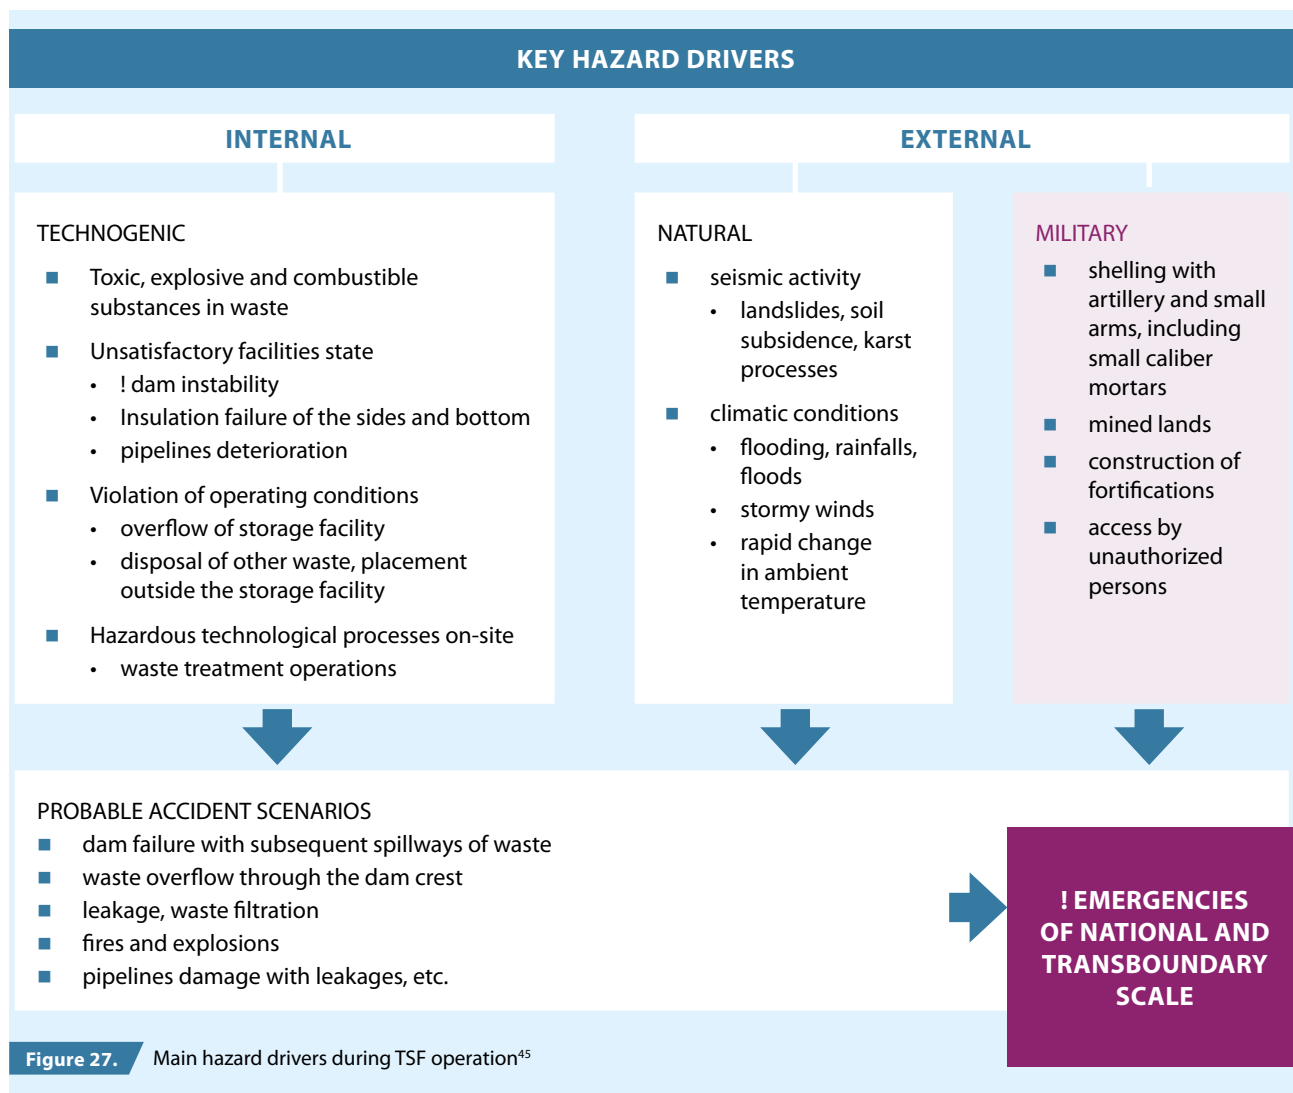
KEY HAZARD DRIVERS

INTERNAL

EXTERNAL

TECHNOGENIC

- Toxic, explosive and combustible substances in waste
- Unsatisfactory facilities state
  - ! dam instability
  - Insulation failure of the sides and bottom
  - pipelines deterioration
- Violation of operating conditions
  - overflow of storage facility
  - disposal of other waste, placement outside the storage facility
- Hazardous technological processes on-site
  - waste treatment operations

NATURAL

- seismic activity
  - landslides, soil subsidence, karst processes
- climatic conditions
  - flooding, rainfalls, floods
  - stormy winds
  - rapid change in ambient temperature

MILITARY

- shelling with artillery and small arms, including small caliber mortars
- mined lands
- construction of fortifications
- access by unauthorized persons

PROBABLE ACCIDENT SCENARIOS

- dam failure with subsequent spillways of waste
- waste overflow through the dam crest
- leakage, waste filtration
- fires and explosions
- pipelines damage with leakages, etc.

! EMERGENCIES OF NATIONAL AND TRANSBOUNDARY SCALE

Figure 27. Main hazard drivers during TSF operation$^{45}$